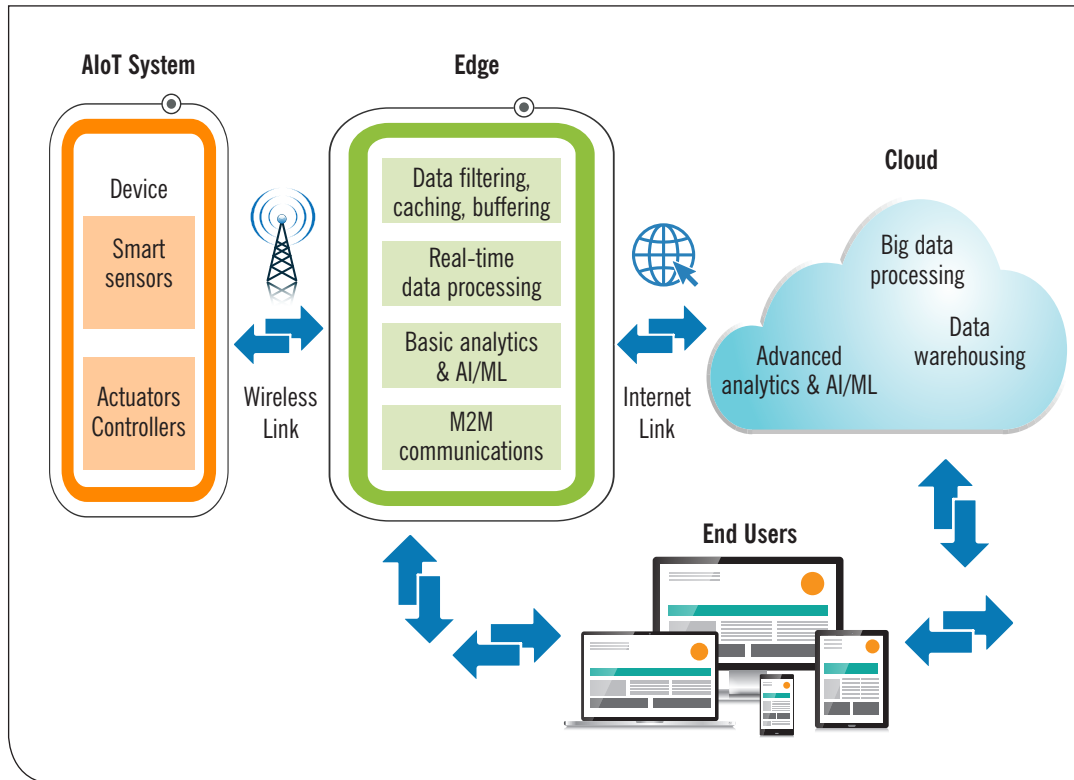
AIoT System

Device

Smart sensors

Actuators Controllers

Wireless Link

Edge

Data filtering, caching, buffering

Real-time data processing

Basic analytics & AI/ML

M2M communications

Internet Link

Cloud

Big data processing

Data warehousing

Advanced analytics & AI/ML

End Users